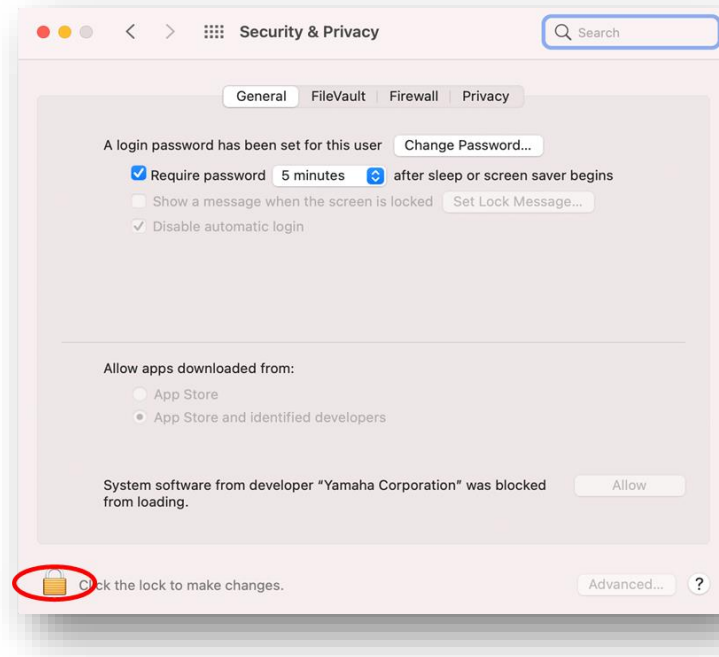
Security & Privacy

Search

General FileVault Firewall Privacy

A login password has been set for this user Change Password...

Require password 5 minutes after sleep or screen saver begins

Show a message when the screen is locked Set Lock Message...

Disable automatic login

Allow apps downloaded from:

App Store

App Store and identified developers

System software from developer “Yamaha Corporation” was blocked from loading.

Allow

Click the lock to make changes.

Advanced...

?